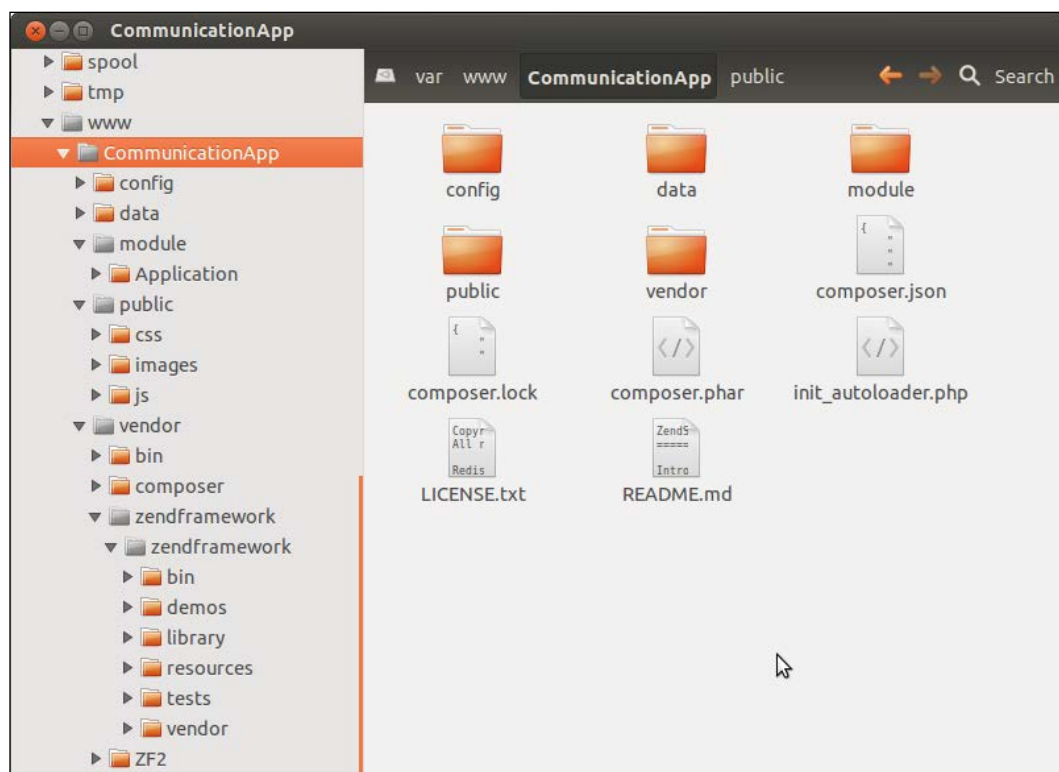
CommunicationApp

spool
tmp
www
CommunicationApp
config
data
module
Application
public
css
images
js
vendor
bin
composer
zendframework
zendframework
bin
demos
library
resources
tests
vendor
ZF2

var www CommunicationApp public

Search

config
data
module
public
vendor
composer.json
composer.lock
composer.phar
init_autoloader.php
Copyr All r Redis
LICENSE.txt
ZendS ===== Intro
README.md